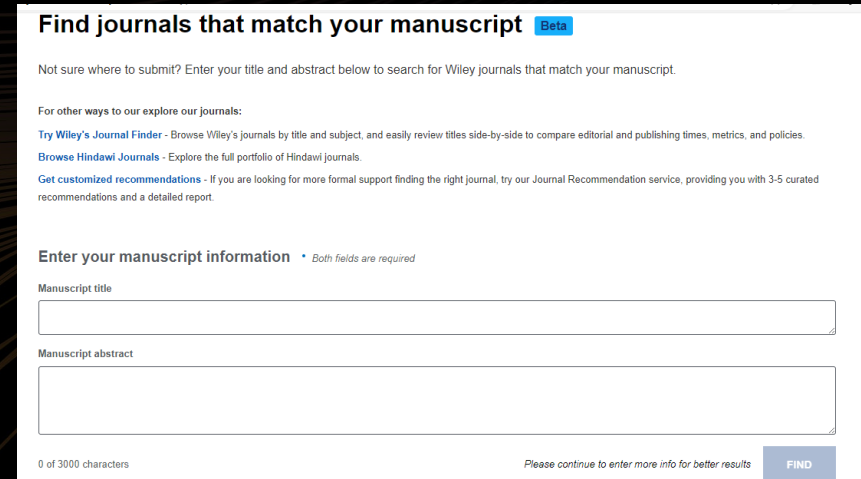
Find journals that match your manuscript Beta

Not sure where to submit? Enter your title and abstract below to search for Wiley journals that match your manuscript.

For other ways to our explore our journals:

Try Wiley's Journal Finder - Browse Wiley's journals by title and subject, and easily review titles side-by-side to compare editorial and publishing times, metrics, and policies.

Browse Hindawi Journals - Explore the full portfolio of Hindawi journals.

Get customized recommendations - If you are looking for more formal support finding the right journal, try our Journal Recommendation service, providing you with 3-5 curated recommendations and a detailed report.

Enter your manuscript information • Both fields are required

Manuscript title

Manuscript abstract

0 of 3000 characters

Please continue to enter more info for better results

FIND